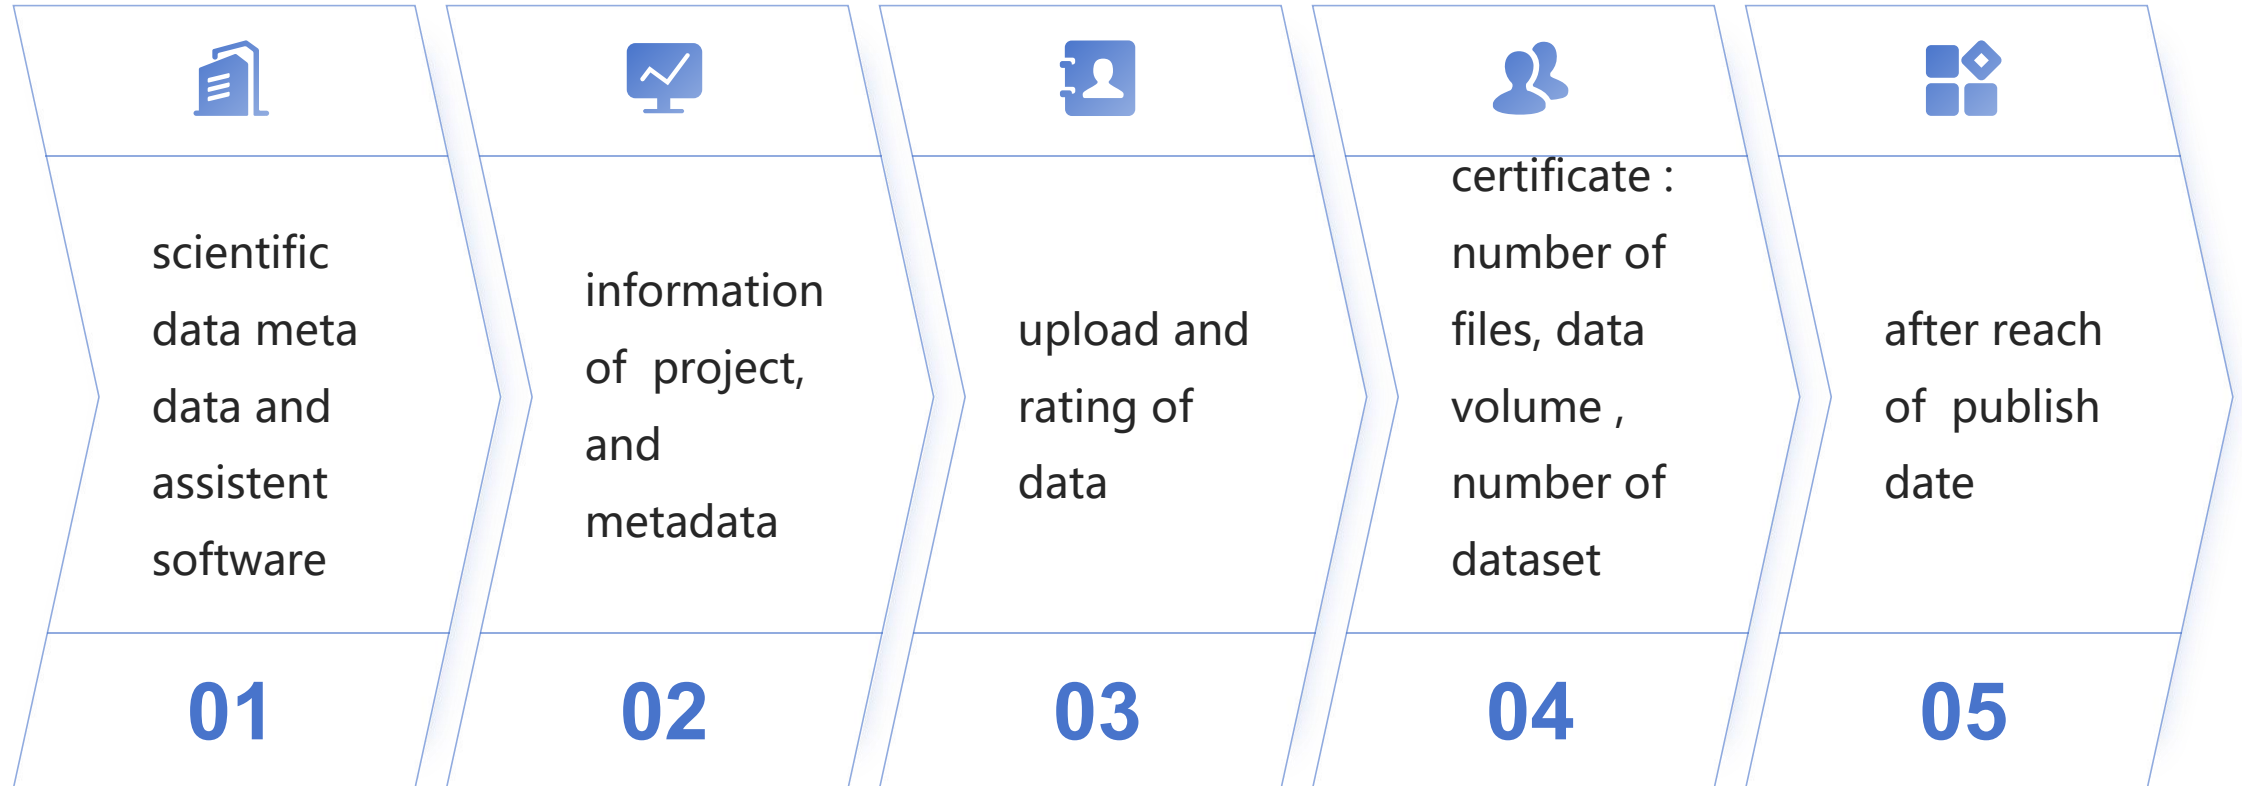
scientific data meta data and assistent software

01

information of project, and metadata

02

upload and rating of data

03

certificate : number of files, data volume , number of dataset

04

after reach of publish date

05